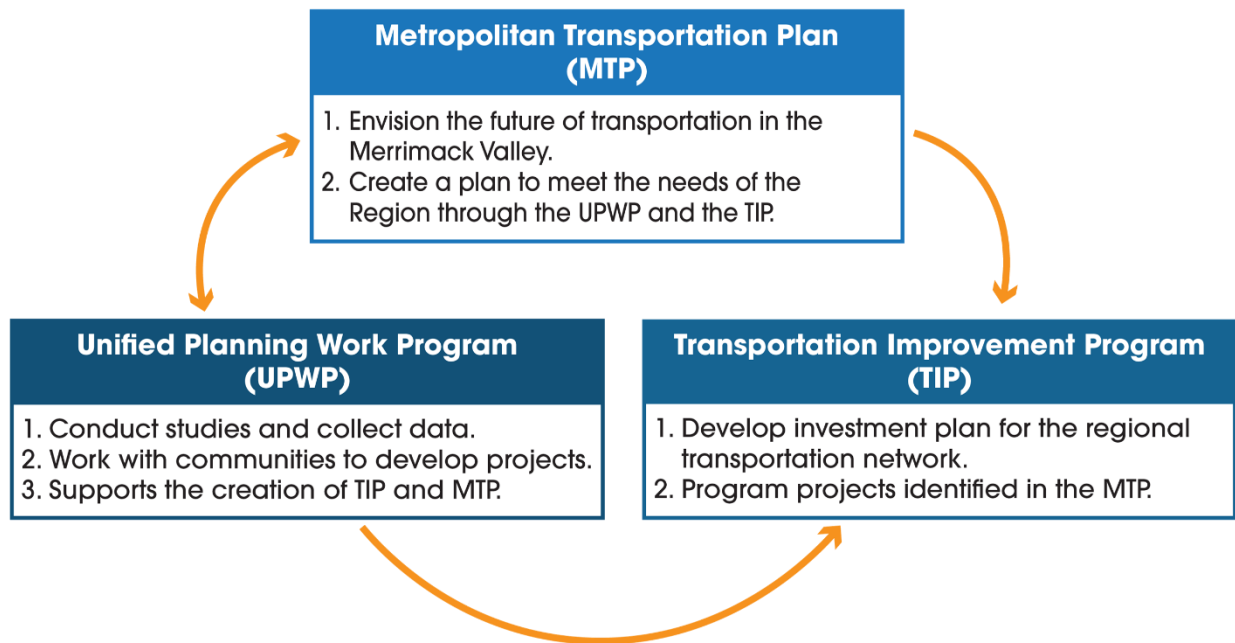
Metropolitan Transportation Plan (MTP)

1. Envision the future of transportation in the Merrimack Valley.
2. Create a plan to meet the needs of the Region through the UPWP and the TIP.

Unified Planning Work Program (UPWP)

1. Conduct studies and collect data.
2. Work with communities to develop projects.
3. Supports the creation of TIP and MTP.

Transportation Improvement Program (TIP)

1. Develop investment plan for the regional transportation network.
2. Program projects identified in the MTP.